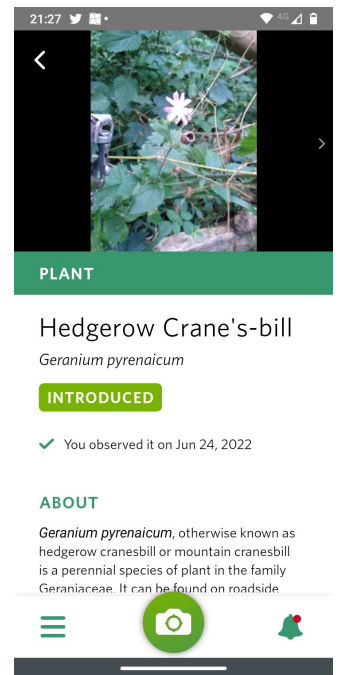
21:27

4G

PLANT

Hedgerow Crane's-bill

Geranium pyrenaicum

INTRODUCED

You observed it on Jun 24, 2022

ABOUT

Geranium pyrenaicum, otherwise known as hedgerow cranesbill or mountain cranesbill is a perennial species of plant in the family Geraniaceae. It can be found on roadside